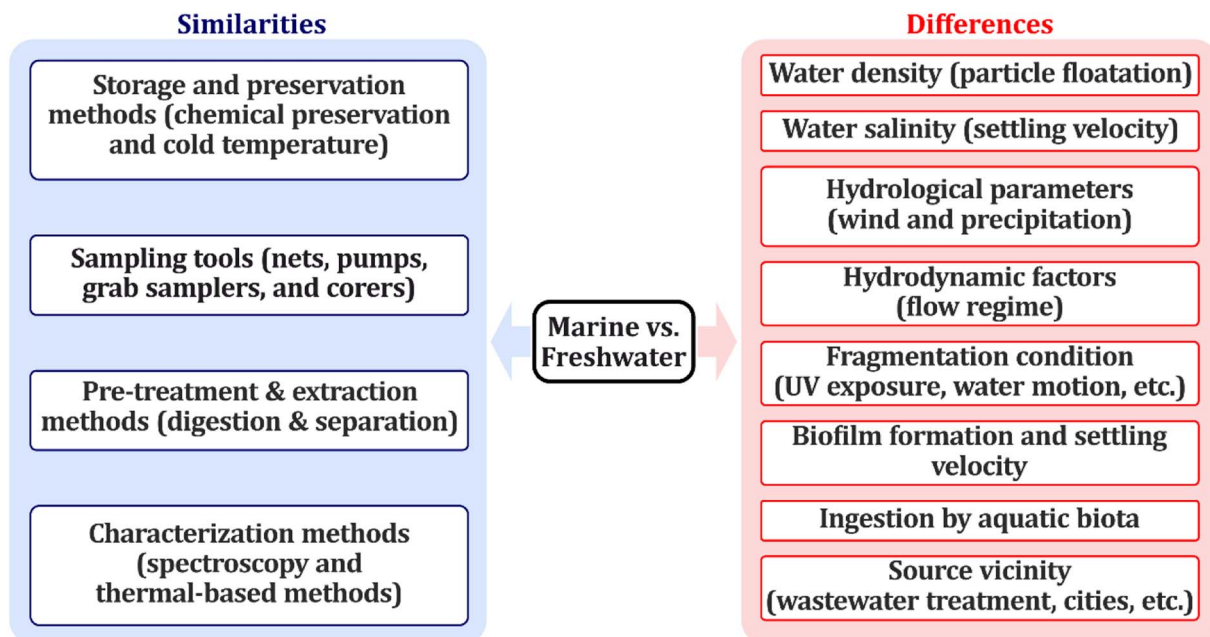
Similarities

Storage and preservation methods (chemical preservation and cold temperature)

Sampling tools (nets, pumps, grab samplers, and corers)

Pre-treatment & extraction methods (digestion & separation)

Characterization methods (spectroscopy and thermal-based methods)

Marine vs. Freshwater

Differences

Water density (particle floatation)

Water salinity (settling velocity)

Hydrological parameters (wind and precipitation)

Hydrodynamic factors (flow regime)

Fragmentation condition (UV exposure, water motion, etc.)

Biofilm formation and settling velocity

Ingestion by aquatic biota

Source vicinity (wastewater treatment, cities, etc.)